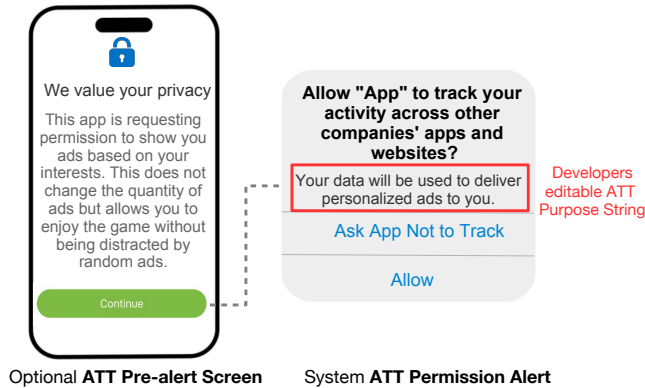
We value your privacy

This app is requesting permission to show you ads based on your interests. This does not change the quantity of ads but allows you to enjoy the game without being distracted by random ads.

Continue

Allow "App" to track your activity across other companies' apps and websites?

Your data will be used to deliver personalized ads to you.

Developers editable ATT Purpose String

Ask App Not to Track

Allow

Optional **ATT Pre-alert Screen**

System **ATT Permission Alert**